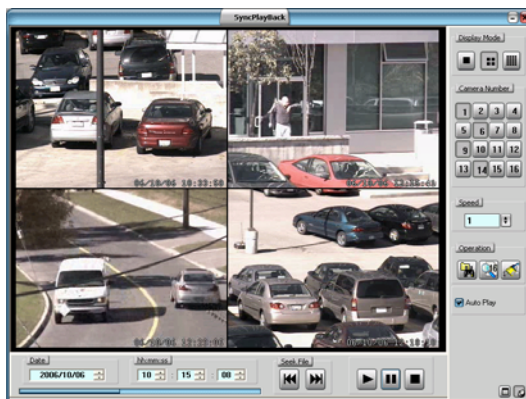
SyncPlayBack

06/10/06 10:22:50

06/10/06 10:22:50

06/10/06 10:22:50

Display Mode

Camera Number

1 2 3 4
5 6 7 8
9 10 11 12
13 14 15 16

Speed

1

Operation

Auto Play

Date

2006/10/06

hh:mm:ss

10 : 15 : 08

Seek File